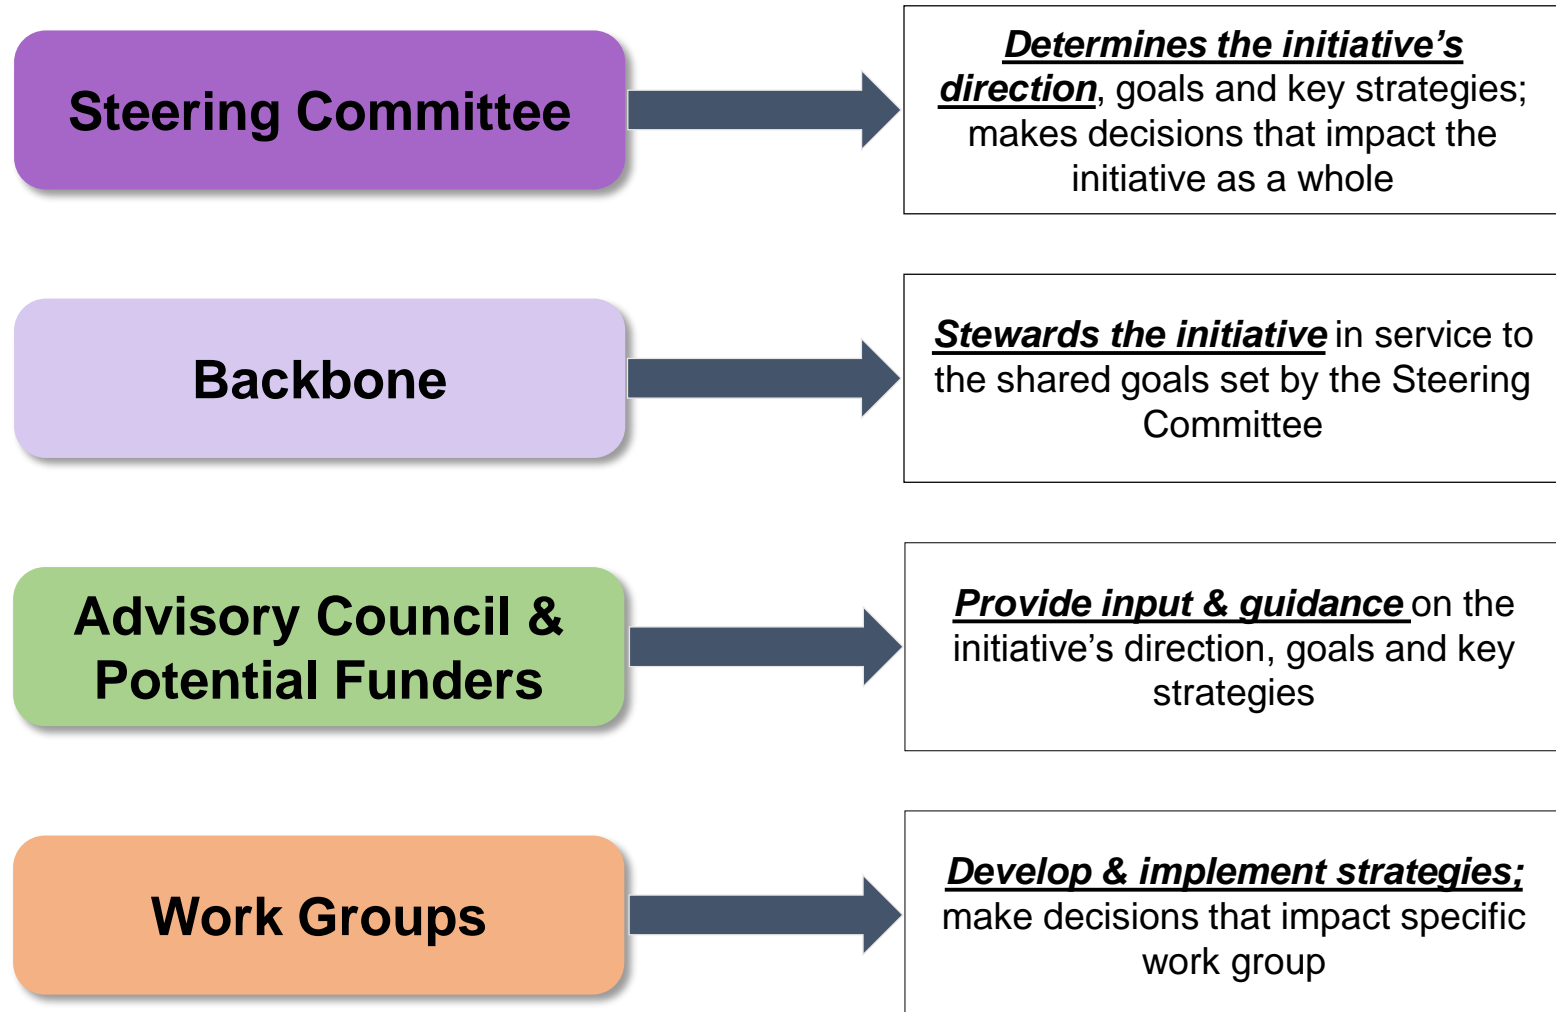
Steering Committee

Determines the initiative's direction, goals and key strategies; makes decisions that impact the initiative as a whole

Backbone

Stewards the initiative in service to the shared goals set by the Steering Committee

Advisory Council & Potential Funders

Provide input & guidance on the initiative's direction, goals and key strategies

Work Groups

Develop & implement strategies; make decisions that impact specific work group